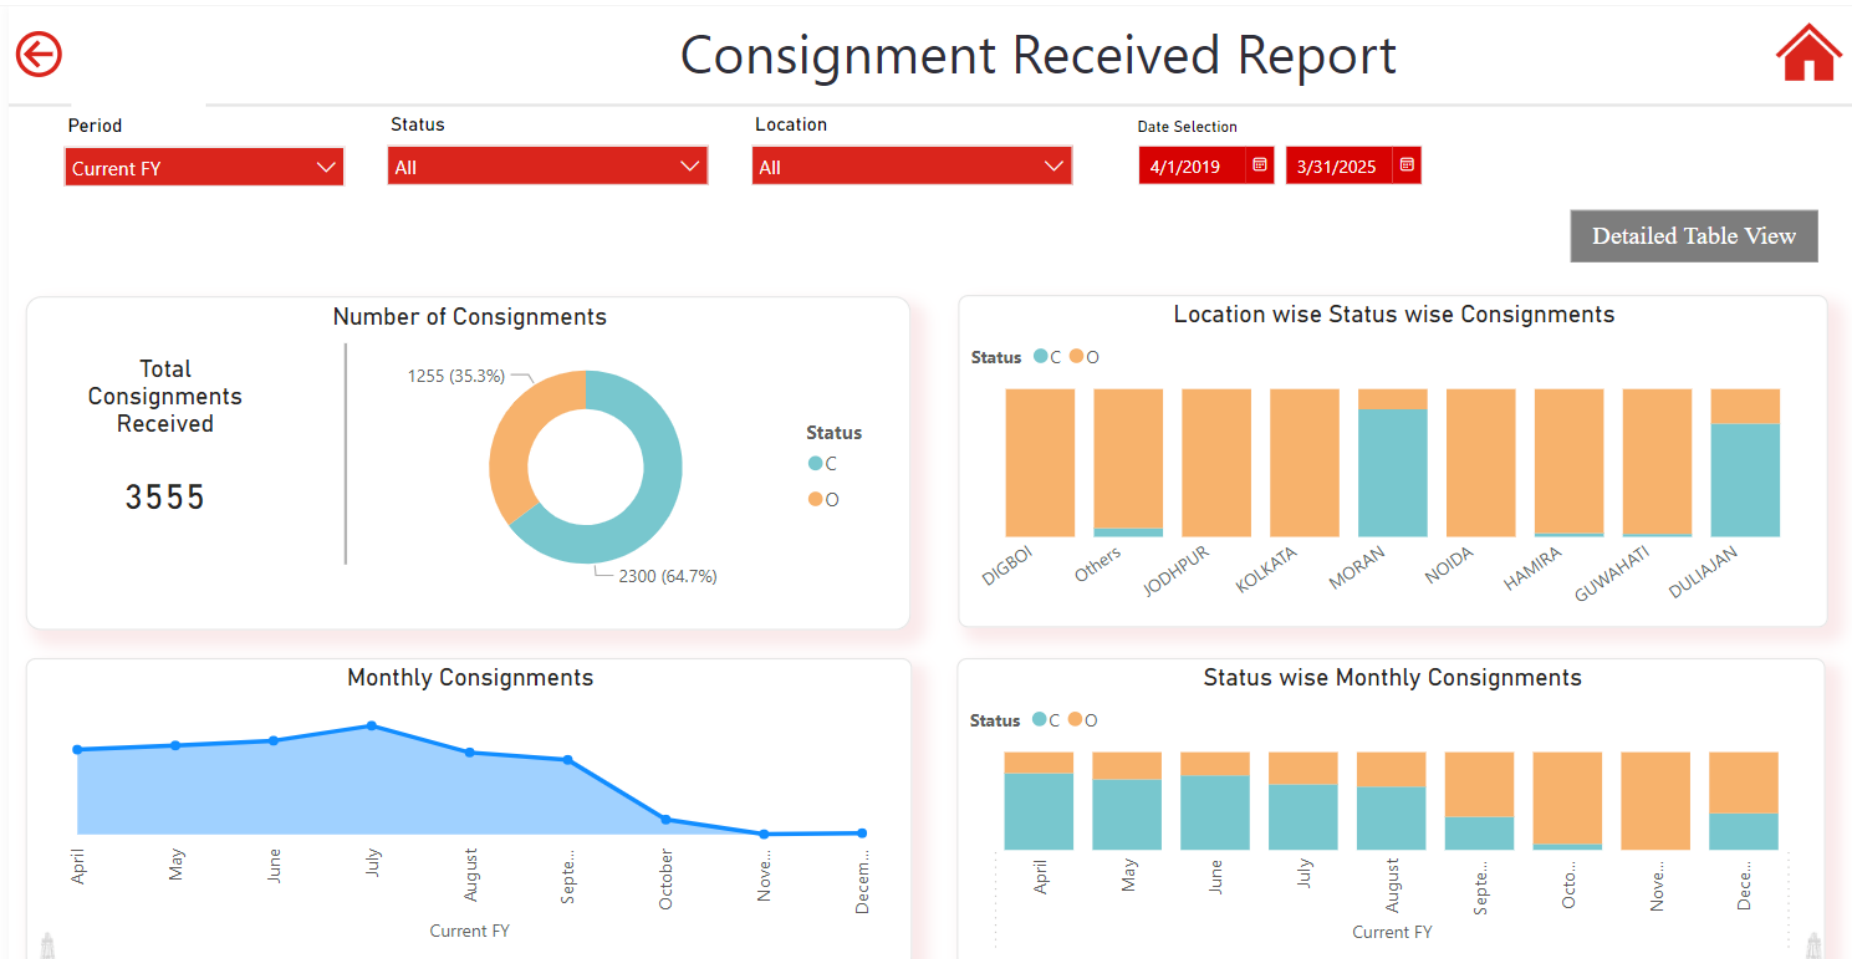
Consignment Received Report

Period
Current FY

Status
All

Location
All

Date Selection
4/1/2019
3/31/2025

Detailed Table View

Number of Consignments

Total Consignments Received

3555

1255 (35.3%)
2300 (64.7%)

Status
C
O

Location wise Status wise Consignments

Status C O

DIGBOI
Others
JODHPUR
KOLKATA
MORAN
NOIDA
HAMIRA
GUWAHATI
DULIAJAN

Monthly Consignments

April
May
June
July
August
Septe...
October
Nove...
Decem...
Current FY

Status wise Monthly Consignments

Status C O

April
May
June
July
August
Septe...
Octo...
Nove...
Dece...
Current FY